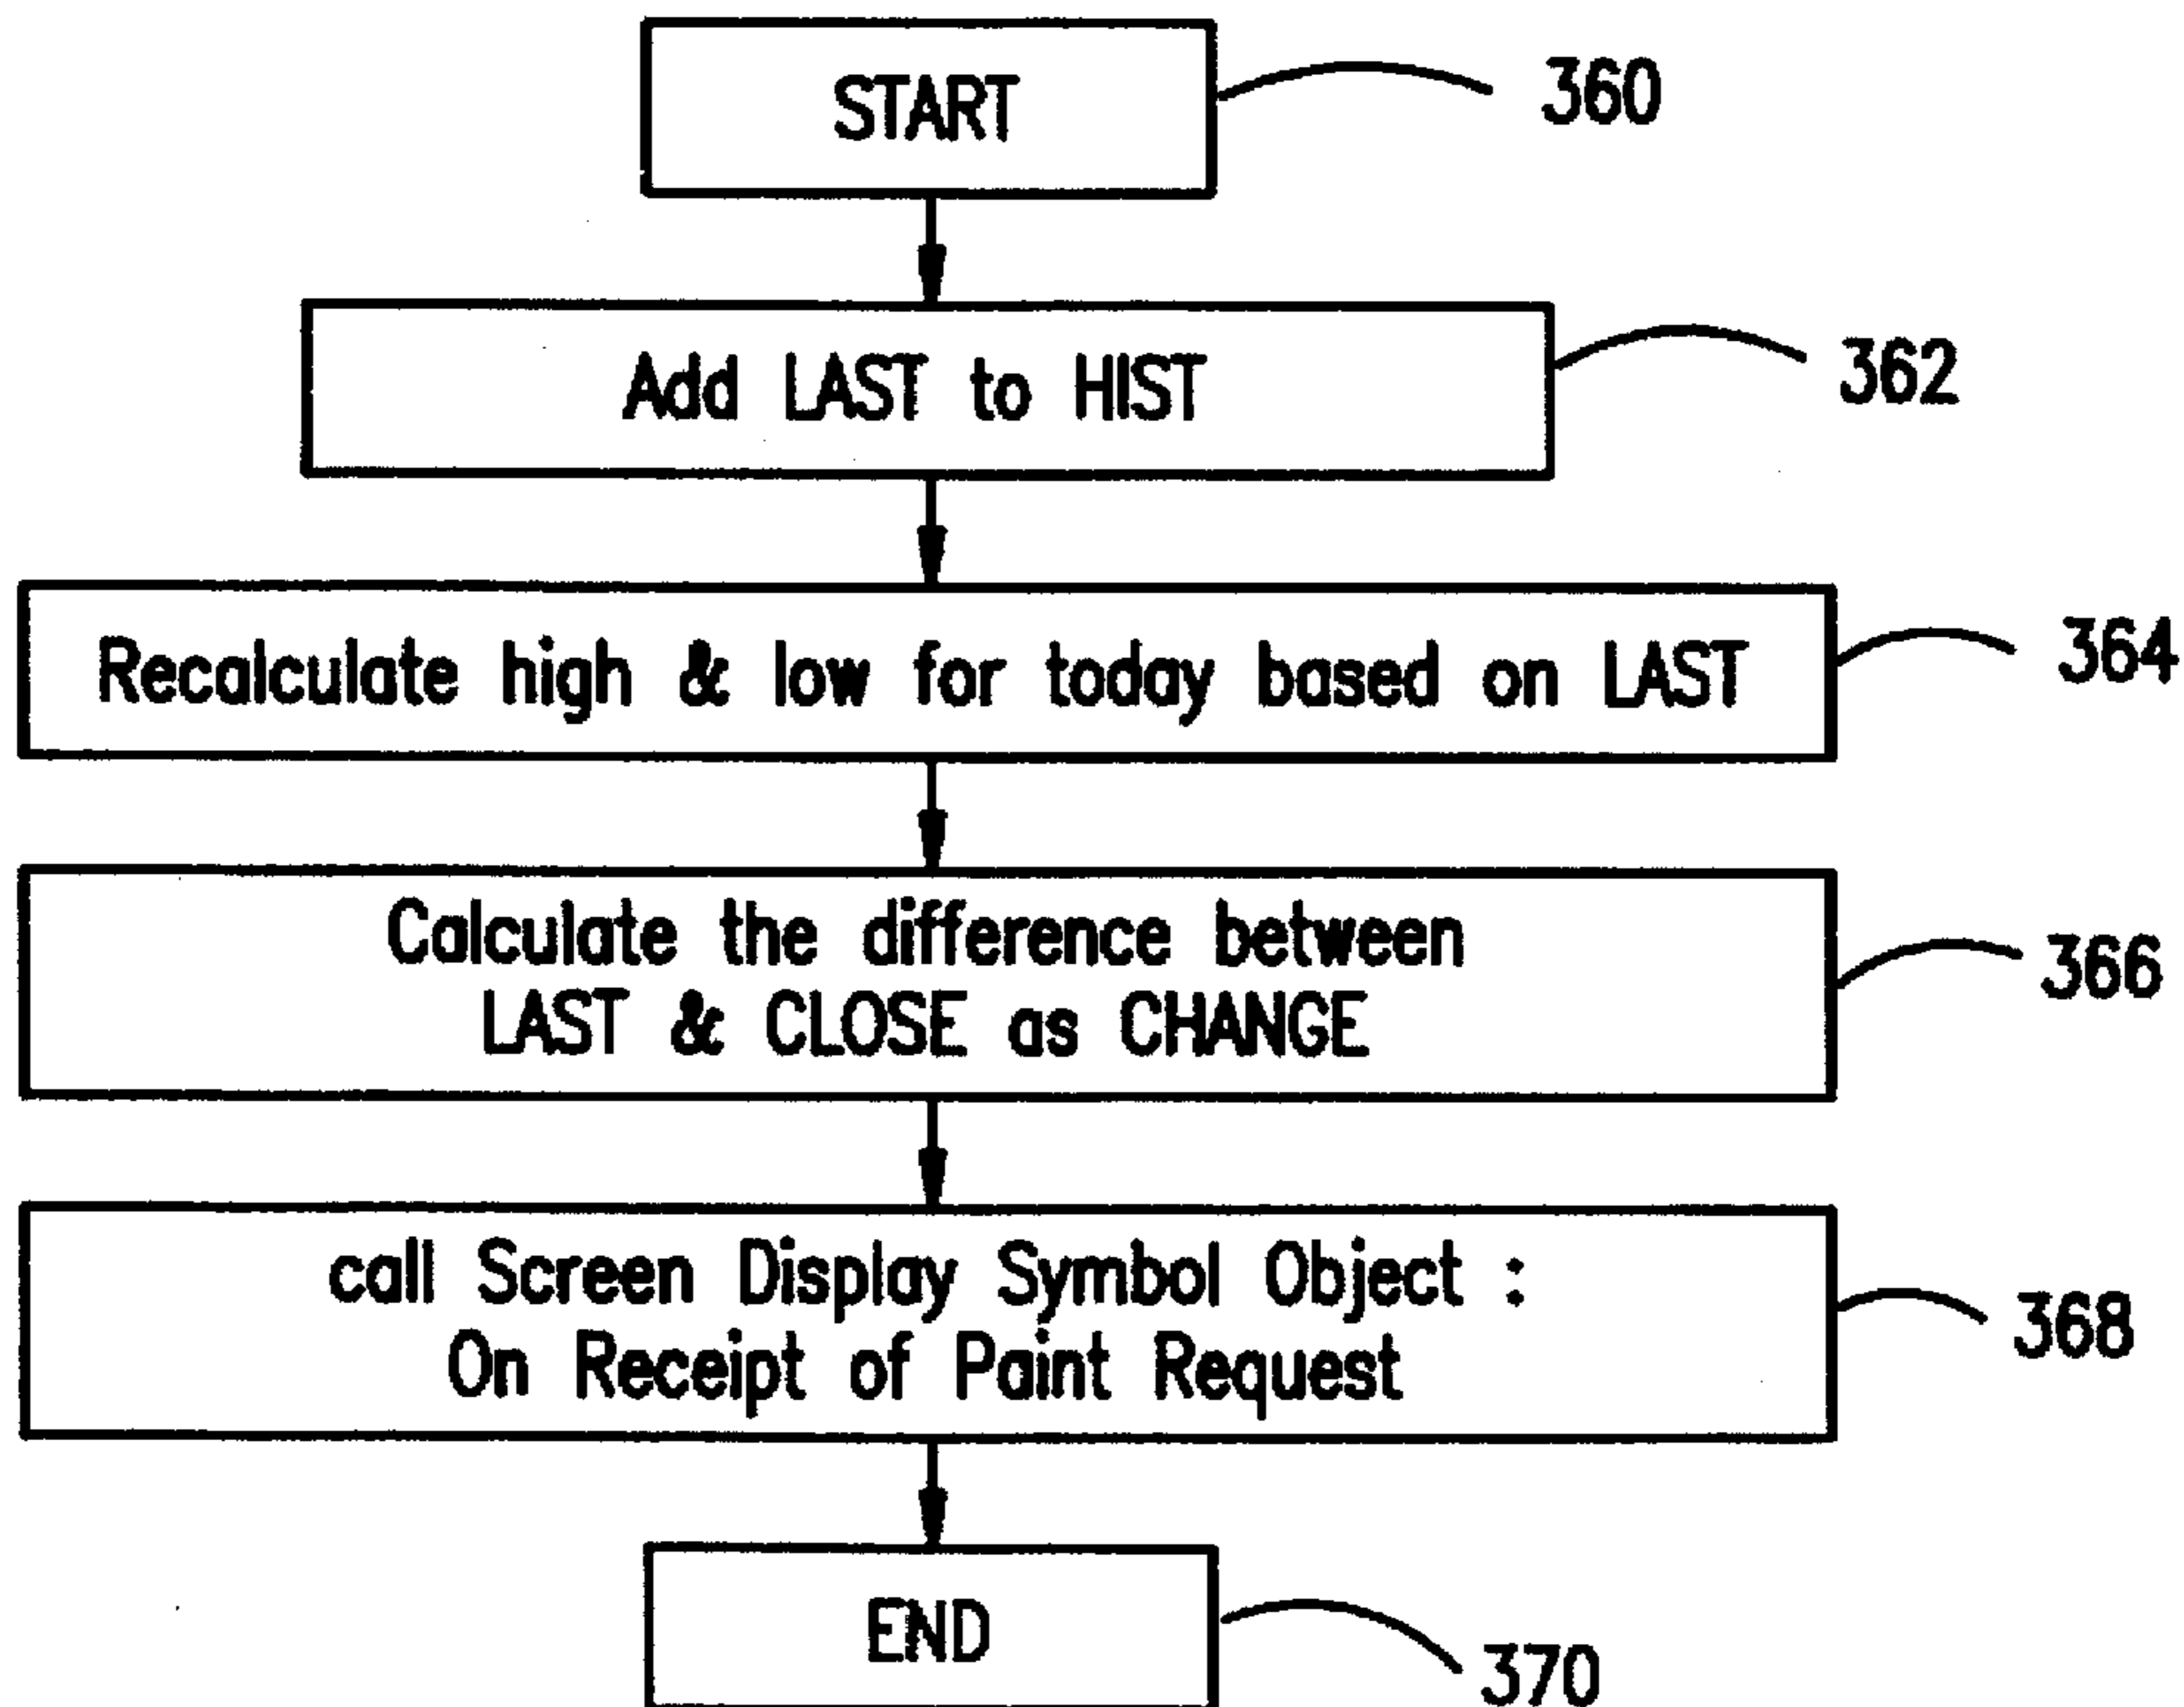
START

360

Add LAST to HIST

362

Recalculate high & low for today based on LAST

364

Calculate the difference between LAST & CLOSE as CHANGE

366

call Screen Display Symbol Object : On Receipt of Paint Request

368

END

370